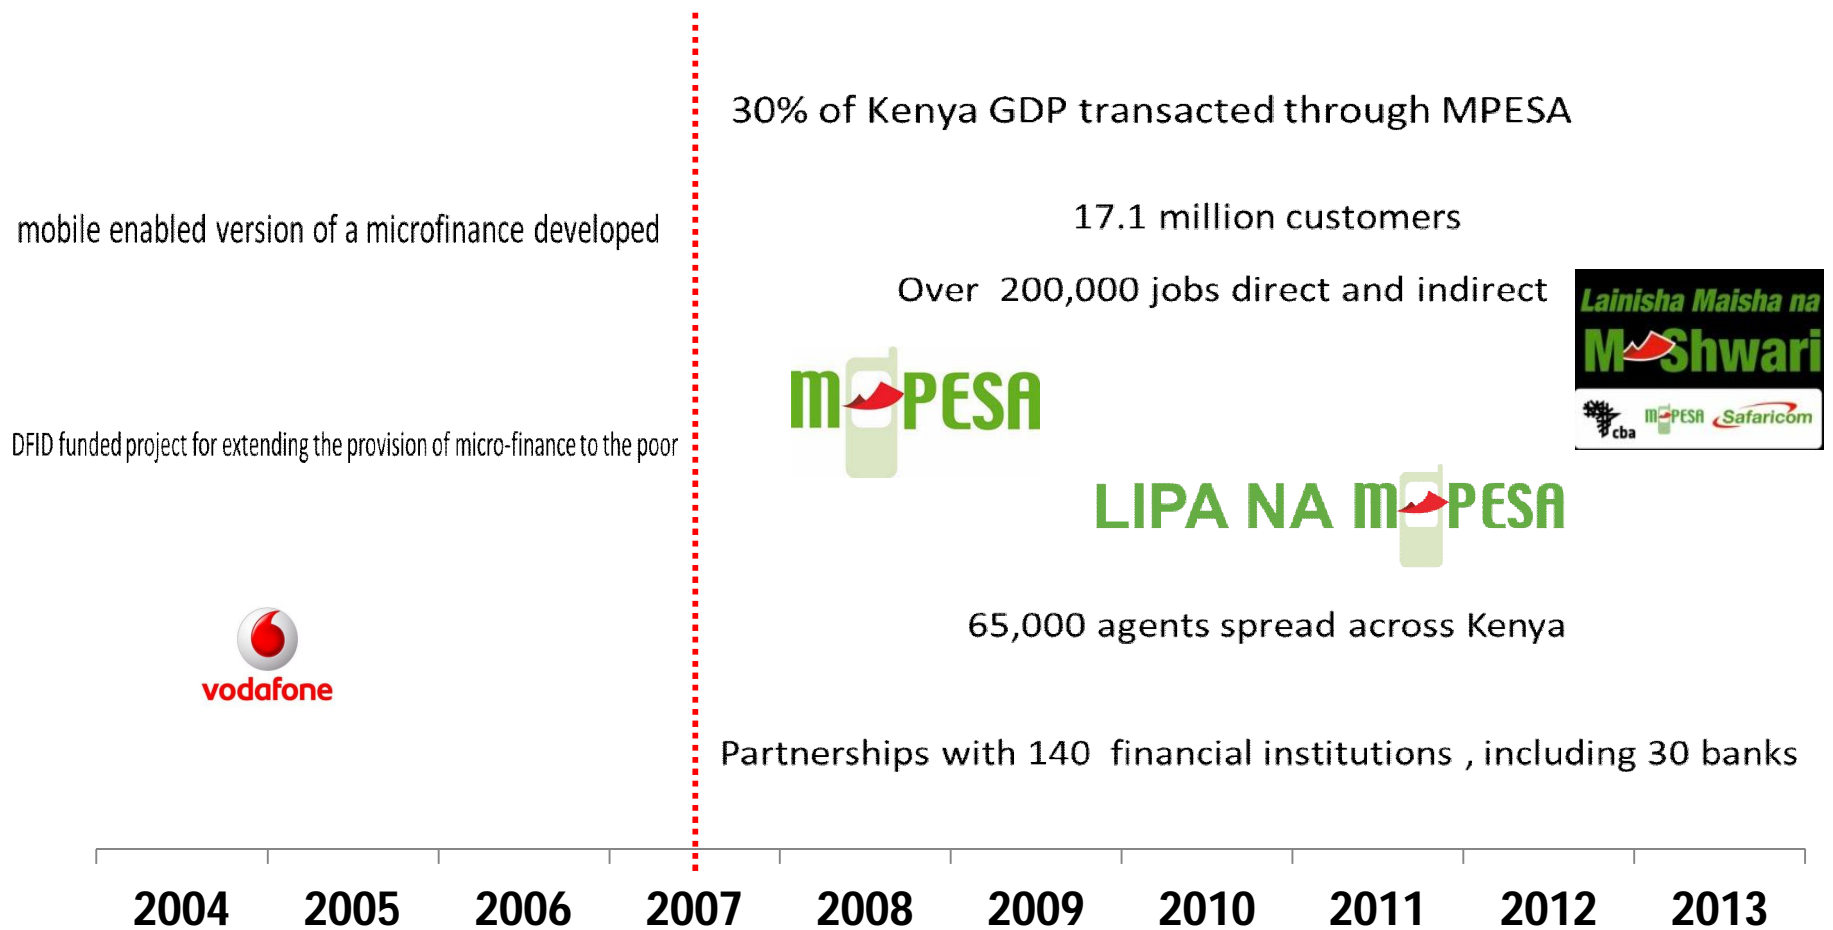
30% of Kenya GDP transacted through MPESA

mobile enabled version of a microfinance developed

17.1 million customers

Over 200,000 jobs direct and indirect

Lainisha Maisha na
M-Shwari

cba M-PESA Safaricom

M-PESA

DFID funded project for extending the provision of micro-finance to the poor

LIPA NA M-PESA

65,000 agents spread across Kenya

vodafone

Partnerships with 140 financial institutions , including 30 banks

2004 2005 2006 2007 2008 2009 2010 2011 2012 2013